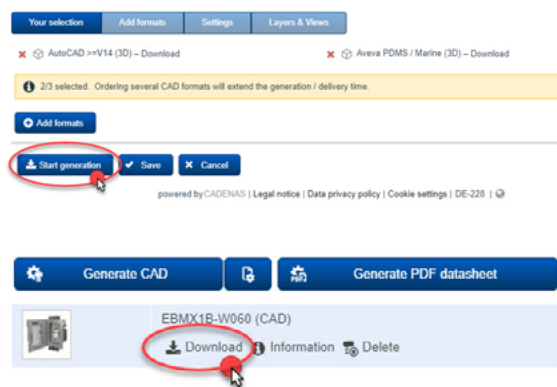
Your selection | Add formats | Settings | Layers & Views

AutoCAD >=V14 (3D) – Download

Aveva PDMS / Marine (3D) – Download

2/3 selected. Ordering several CAD formats will extend the generation / delivery time.

Add formats

Start generation

Save

Cancel

powered by CADENAS | Legal notice | Data privacy policy | Cookie settings | DE-228 |

Generate CAD

Generate PDF datasheet

EBMX1B-W060 (CAD)

Download Information Delete